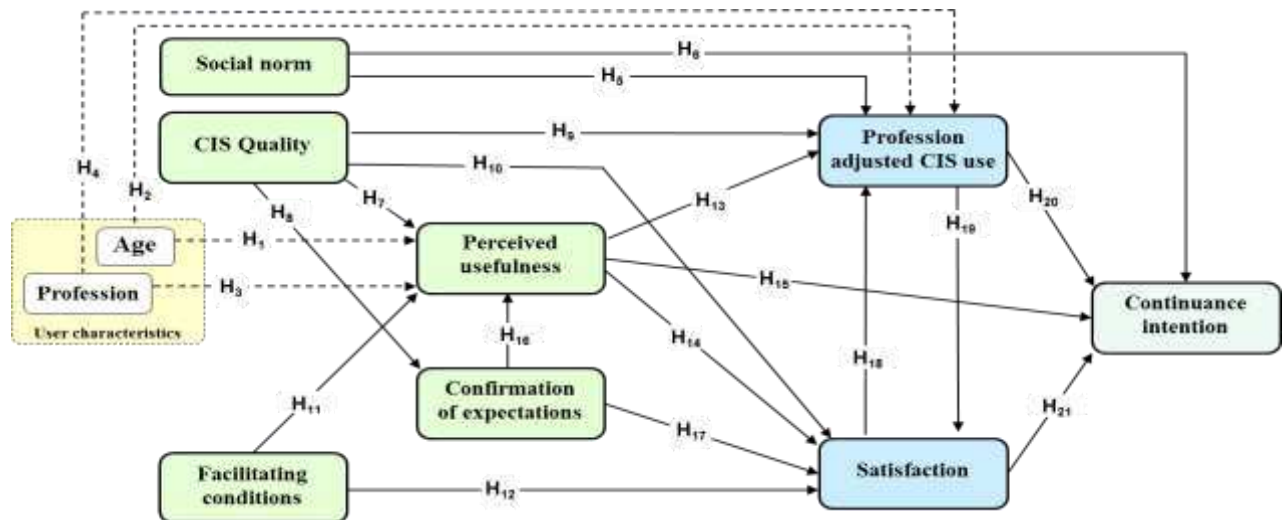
Social norm

$H_6$

$H_5$

CIS Quality

$H_9$

Profession adjusted CIS use

$H_4$

$H_2$

$H_{10}$

$H_7$

$H_8$

$H_{13}$

$H_{20}$

Age

$H_1$

Perceived usefulness

$H_{19}$

Profession

$H_3$

$H_{15}$

Continuance intention

User characteristics

$H_{16}$

$H_{14}$

$H_{18}$

$H_{11}$

Confirmation of expectations

$H_{21}$

$H_{17}$

Facilitating conditions

$H_{12}$

Satisfaction